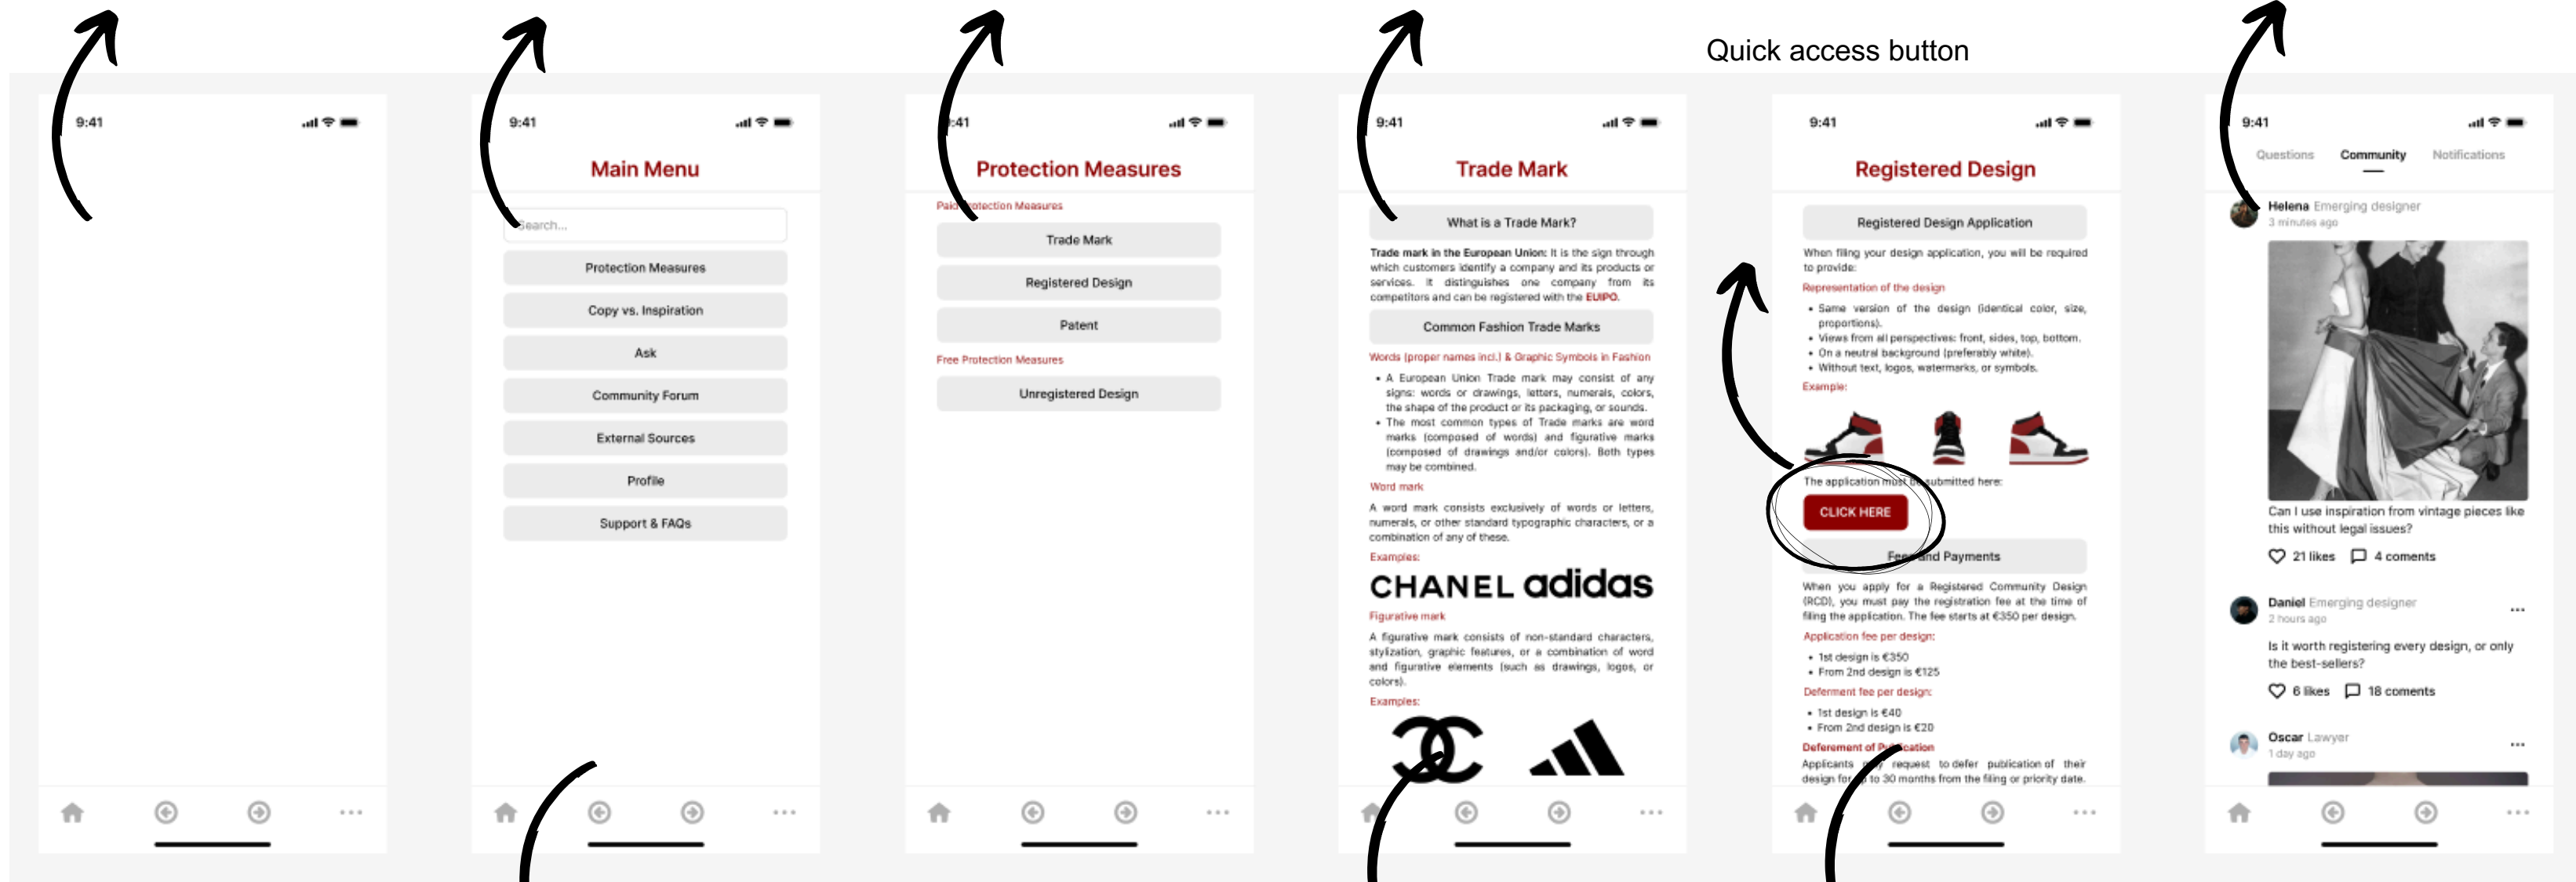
Quick access button

9:41

9:41

Main Menu

Search...

Protection Measures

Copy vs. Inspiration

Ask

Community Forum

External Sources

Profile

Support & FAQs

9:41

Protection Measures

Paid Protection Measures

Trade Mark

Registered Design

Patent

Free Protection Measures

Unregistered Design

9:41

Trade Mark

What is a Trade Mark?

Trade mark in the European Union: It is the sign through which customers identify a company and its products or services. It distinguishes one company from its competitors and can be registered with the EUIPO.

Common Fashion Trade Marks

Words (proper names incl.) & Graphic Symbols in Fashion

• A European Union Trade mark may consist of any signs: words or drawings, letters, numerals, colors, the shape of the product or its packaging, or sounds.
• The most common types of Trade marks are word marks (composed of words) and figurative marks (composed of drawings and/or colors). Both types may be combined.

Word mark

A word mark consists exclusively of words or letters, numerals, or other standard typographic characters, or a combination of any of these.

Examples:

CHANEL adidas

Figurative mark

A figurative mark consists of non-standard characters, stylization, graphic features, or a combination of word and figurative elements (such as drawings, logos, or colors).

Examples:

9:41

Registered Design

Registered Design Application

When filing your design application, you will be required to provide:

Representation of the design

• Same version of the design (identical color, size, proportions).
• Views from all perspectives: front, sides, top, bottom.
• On a neutral background (preferably white).
• Without text, logos, watermarks, or symbols.

Example:

The application must be submitted here:

CLICK HERE

Fees and Payments

When you apply for a Registered Community Design (RCD), you must pay the registration fee at the time of filing the application. The fee starts at €350 per design.

Application fee per design:

• 1st design is €350
• From 2nd design is €125

Deferment fee per design:

• 1st design is €40
• From 2nd design is €20

Deferement of Publication

Applicants may request to defer publication of their design for up to 30 months from the filing or priority date.

9:41

Questions Community Notifications

Helena Emerging designer
3 minutes ago

Can I use inspiration from vintage pieces like this without legal issues?

21 likes 4 coments

Daniel Emerging designer
2 hours ago

Is it worth registering every design, or only the best-sellers?

6 likes 18 coments

Oscar Lawyer
1 day ago